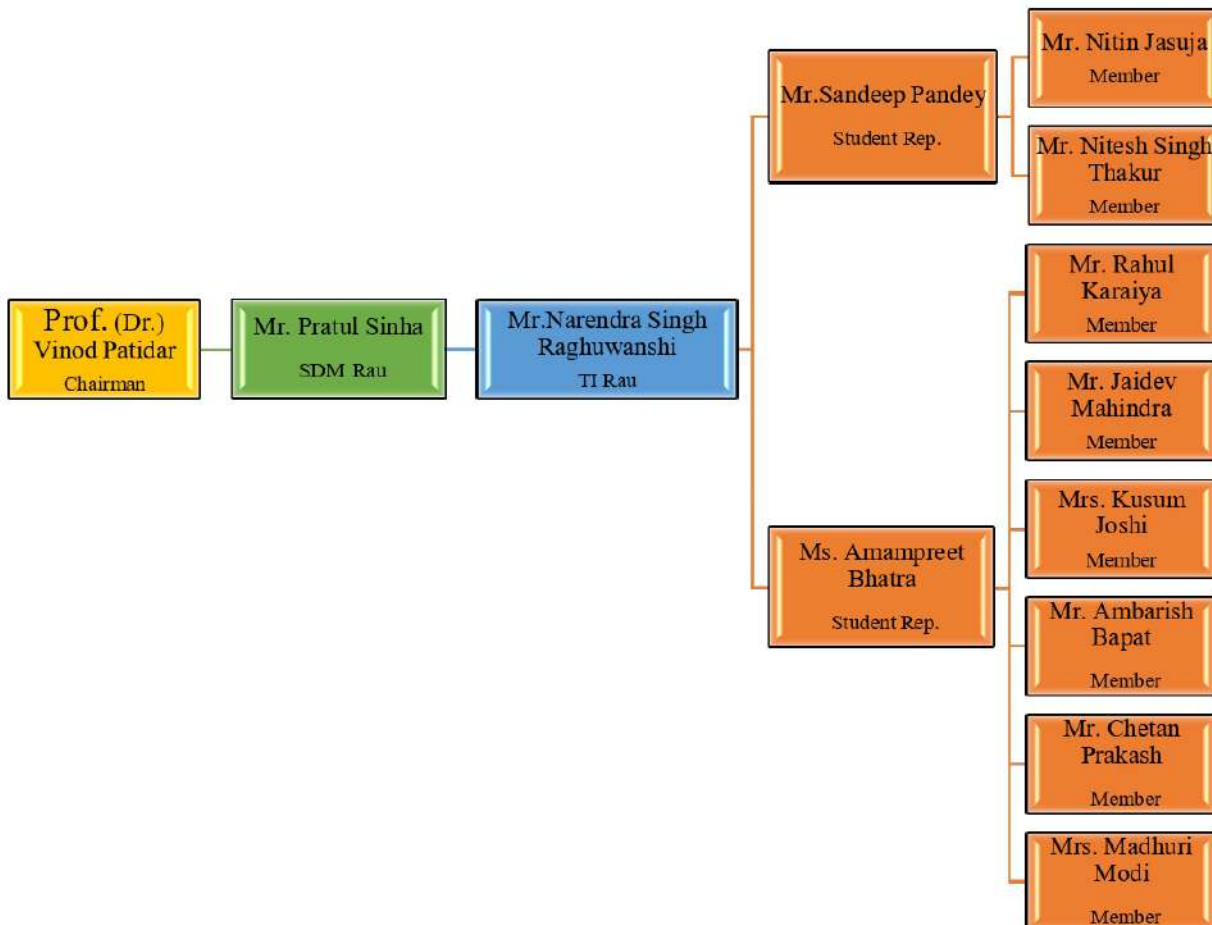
Prof. (Dr.) Vinod Patidar
Chairman

Mr. Pratul Sinha
SDM Rau

Mr.Narendra Singh Raghuwanshi
TI Rau

Mr.Sandeep Pandey
Student Rep.

Mr. Nitin Jasuja
Member

Mr. Nitesh Singh Thakur
Member

Ms. Amampreet Bhatra
Student Rep.

Mr. Rahul Karaiya
Member

Mr. Jaidev Mahindra
Member

Mrs. Kusum Joshi
Member

Mr. Ambarish Bapat
Member

Mr. Chetan Prakash
Member

Mrs. Madhuri Modi
Member